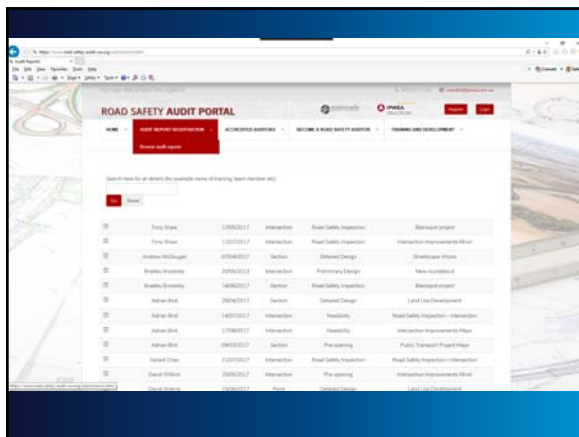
ROAD SAFETY AUDIT PORTAL

IPWEA

Register Login

HOME AUDIT REPORT REGISTRATION ACCREDITED AUDITORS BECOME A ROAD SAFETY AUDITOR TRAINING AND DEVELOPMENT

Browse audit reports

Search here for all details (for example name of training, team member etc)

Go Reset

| | Tony Shaw | 17/05/2017 | Intersection | Road Safety Inspection | Blackspot project |
|---|---|---|---|---|---|
| | Tony Shaw | 11/07/2017 | Intersection | Road Safety Inspection | Intersection Improvements Minor |
| | Andrew McDougall | 07/04/2017 | Section | Detailed Design | Streetscape Works |
| | Bradley Brooksby | 20/05/2013 | Intersection | Preliminary Design | New roundabout |
| | Bradley Brooksby | 14/06/2017 | Section | Road Safety Inspection | Blackspot project |
| | Adrian Bird | 28/04/2017 | Section | Detailed Design | Land Use Development |
| | Adrian Bird | 14/07/2017 | Intersection | Feasibility | Road Safety Inspection - Intersection |
| | Adrian Bird | 17/08/2017 | Intersection | Feasibility | Intersection Improvements Major |
| | Adrian Bird | 09/03/2017 | Section | Pre-opening | Public Transport Project Major |
| | Gallant Chan | 21/07/2017 | Intersection | Road Safety Inspection | Road Safety Inspection - Intersection |
| | David Wilkins | 15/05/2017 | Intersection | Pre-opening | Intersection Improvements Minor |
| | David Wilkins | 15/06/2017 | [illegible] | Detailed Design | Land Use Development |